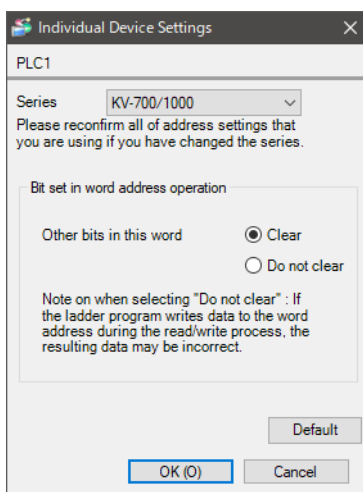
Individual Device Settings

PLC1

Series KV-700/1000

Please reconfirm all of address settings that you are using if you have changed the series.

Bit set in word address operation

Other bits in this word

Clear

Do not clear

Note on when selecting "Do not clear" : If the ladder program writes data to the word address during the read/write process, the resulting data may be incorrect.

Default

OK (O)

Cancel